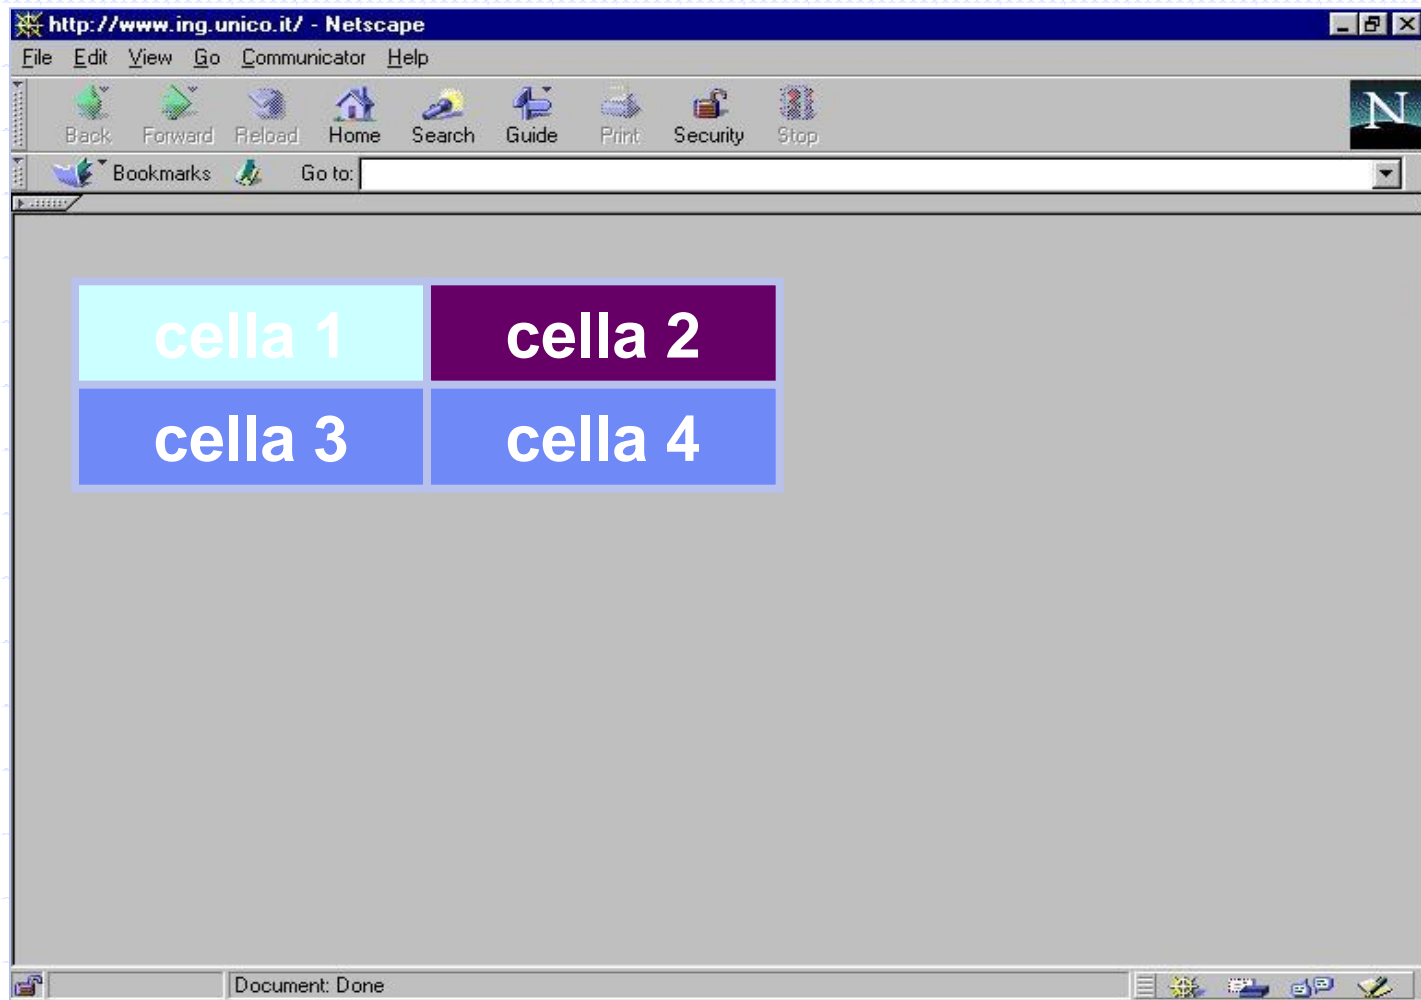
http://www.ing.unico.it/ - Netscape

File Edit View Go Communicator Help

Back Forward Reload Home Search Guide Print Security Stop

N

Bookmarks Go to:

| cella 1 | cella 2 |
|---|---|
| cella 3 | cella 4 |

Document: Done